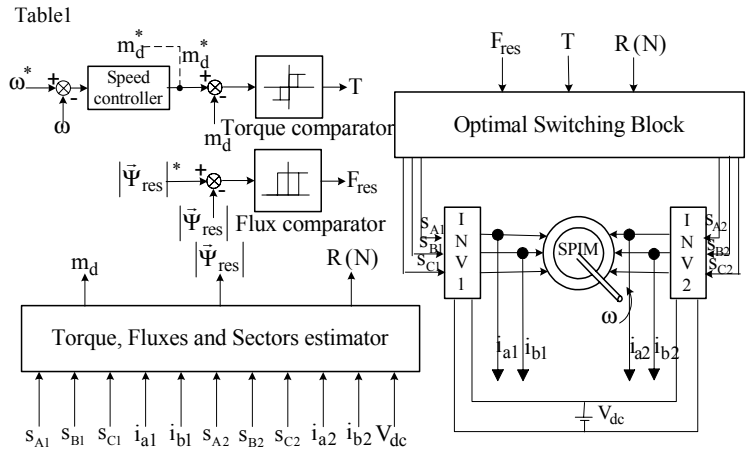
Table1

$\omega^*$ + - $\omega$ Speed controller $m_d^*$ $m_d^*$ + - $m_d$ Torque comparator T

$|\vec{\Psi}_{res}|^*$ + - $|\vec{\Psi}_{res}|$ Flux comparator $F_{res}$

$m_d$ $|\vec{\Psi}_{res}|$ R (N)

Torque, Fluxes and Sectors estimator

$s_{A1}$ $s_{B1}$ $s_{C1}$ $i_{a1}$ $i_{b1}$ $s_{A2}$ $s_{B2}$ $s_{C2}$ $i_{a2}$ $i_{b2}$ $V_{dc}$

$F_{res}$ T R (N)

Optimal Switching Block

$S_{A1}$ $S_{B1}$ $S_{C1}$ INV 1

SPIM

$\omega$

INV 2 $S_{A2}$ $S_{B2}$ $S_{C2}$

$i_{a1}$ $i_{b1}$ $i_{a2}$ $i_{b2}$

$V_{dc}$